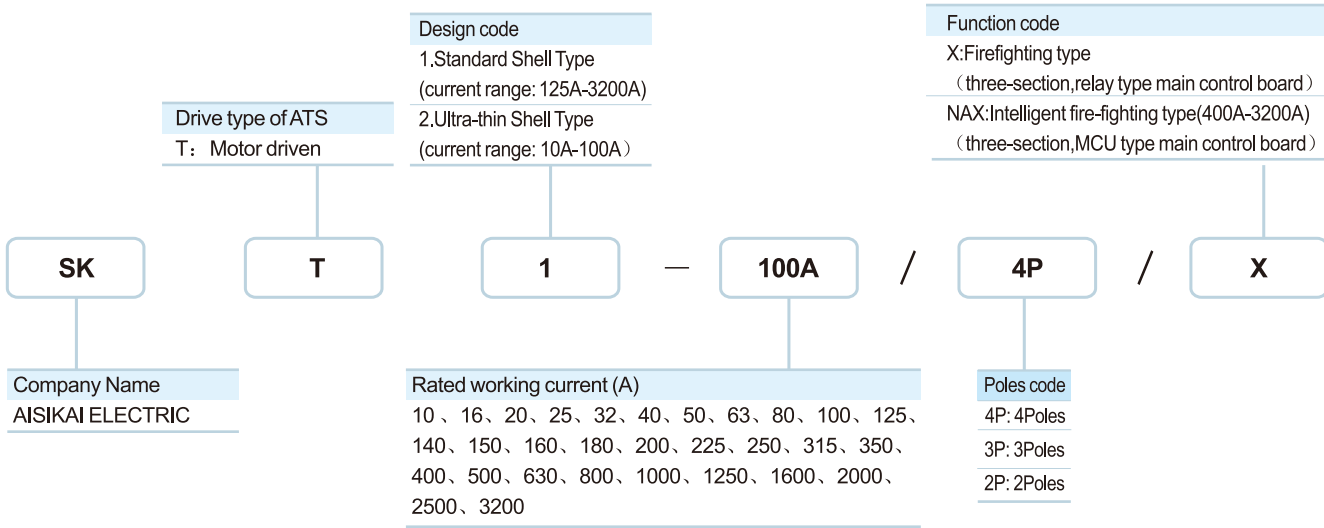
Design code
1.Standard Shell Type
(current range: 125A-3200A)
2.Ultra-thin Shell Type
(current range: 10A-100A)

Function code
X:Firefighting type
(three-section,relay type main control board)
NAX:Intelligent fire-fighting type(400A-3200A)
(three-section,MCU type main control board)

Drive type of ATS
T: Motor driven

SK

T

1

—

100A

/

4P

/

X

Company Name
AISIKAI ELECTRIC

Rated working current (A)
10、16、20、25、32、40、50、63、80、100、125、140、150、160、180、200、225、250、315、350、400、500、630、800、1000、1250、1600、2000、2500、3200

Poles code
4P: 4Poles
3P: 3Poles
2P: 2Poles